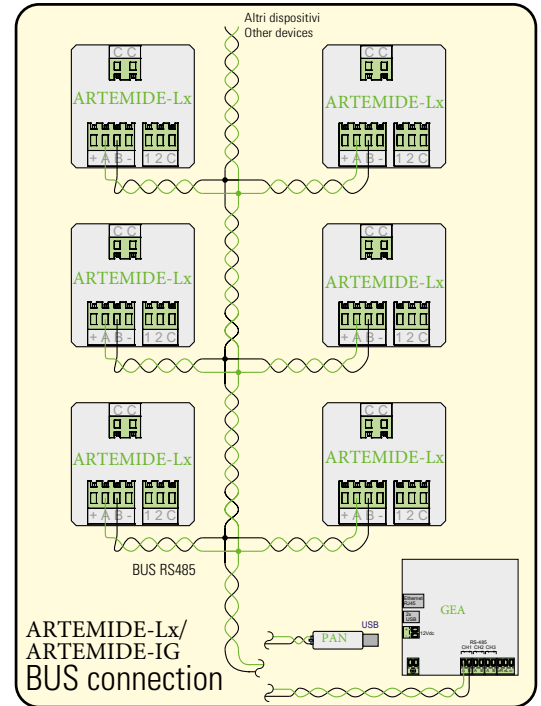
Altri dispositivi
Other devices

C C
ARTEMIDE-Lx
+ A B - 1 2 C

C C
ARTEMIDE-Lx
+ A B - 1 2 C

C C
ARTEMIDE-Lx
+ A B - 1 2 C

C C
ARTEMIDE-Lx
+ A B - 1 2 C

C C
ARTEMIDE-Lx
+ A B - 1 2 C

C C
ARTEMIDE-Lx
+ A B - 1 2 C

BUS RS485

GEA
Ethernet RJ45
USB
12Vdc
RS-485
CH1 CH2 CH3

PAN
USB

ARTEMIDE-Lx/
ARTEMIDE-IG
BUS connection